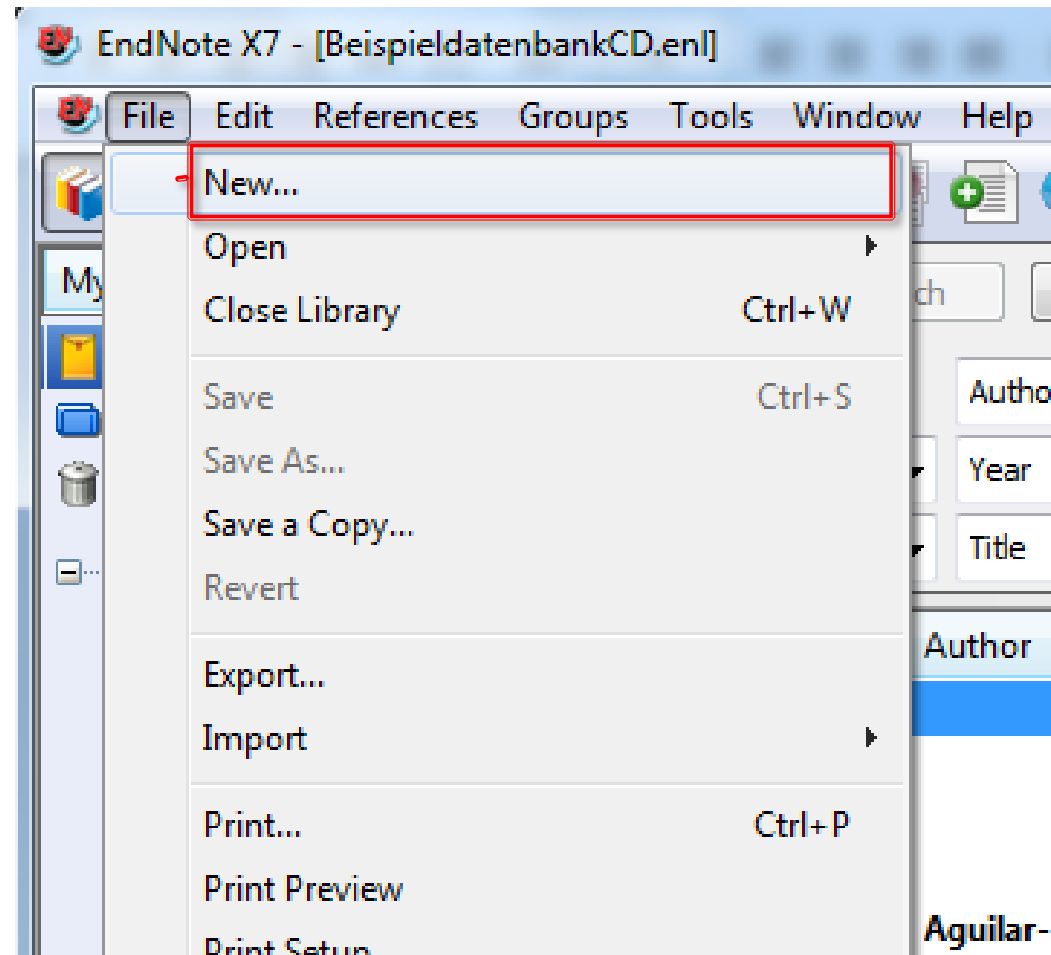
EndNote X7 - [BeispieldatenbankCD.enl]

File Edit References Groups Tools Window Help

New...
Open
Close Library Ctrl+W
Save Ctrl+S
Save As...
Save a Copy...
Revert
Export...
Import
Print... Ctrl+P
Print Preview
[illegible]

My
ch
Autho
Year
Title
Author
Aguilar-